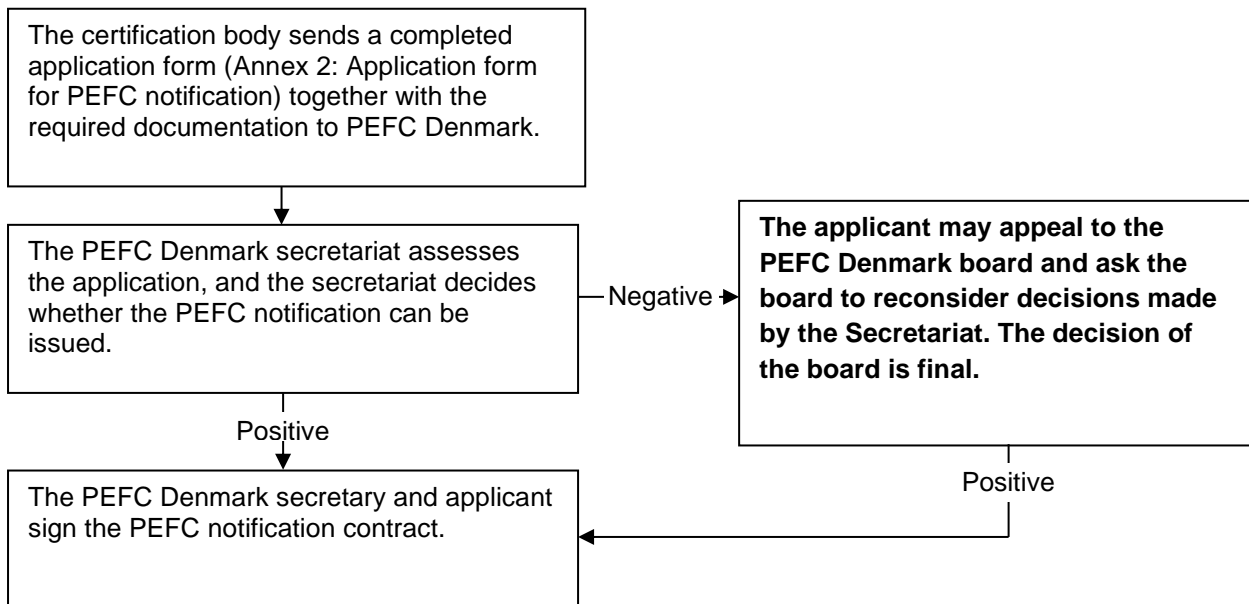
The certification body sends a completed application form (Annex 2: Application form for PEFC notification) together with the required documentation to PEFC Denmark.

The PEFC Denmark secretariat assesses the application, and the secretariat decides whether the PEFC notification can be issued.

Negative

**The applicant may appeal to the PEFC Denmark board and ask the board to reconsider decisions made by the Secretariat. The decision of the board is final.**

Positive

Positive

The PEFC Denmark secretary and applicant sign the PEFC notification contract.